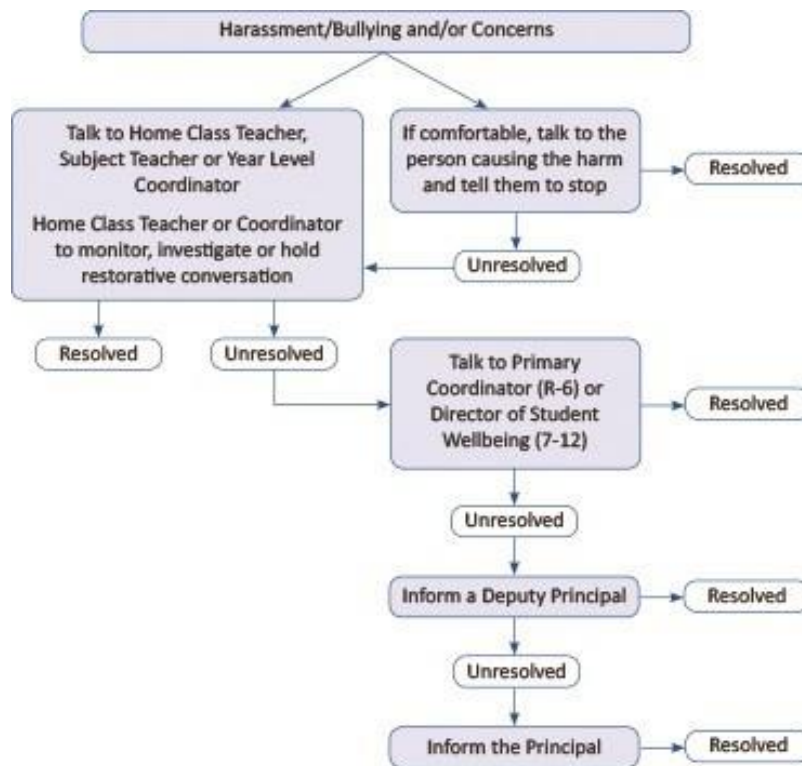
Harassment/Bullying and/or Concerns

Talk to Home Class Teacher, Subject Teacher or Year Level Coordinator

Home Class Teacher or Coordinator to monitor, investigate or hold restorative conversation

If comfortable, talk to the person causing the harm and tell them to stop

Resolved

Unresolved

Resolved

Unresolved

Talk to Primary Coordinator (R-6) or Director of Student Wellbeing (7-12)

Resolved

Unresolved

Inform a Deputy Principal

Resolved

Unresolved

Inform the Principal

Resolved